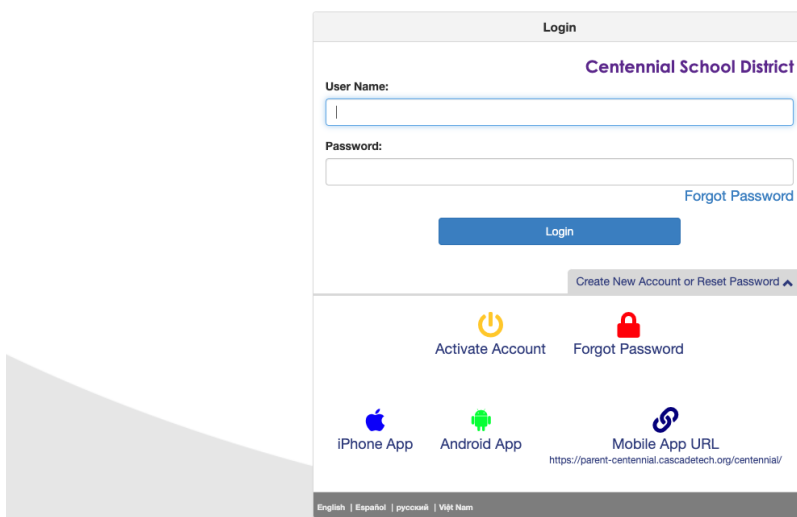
Login

Centennial School District

User Name:

Password:

Forgot Password

Login

Create New Account or Reset Password

Activate Account

Forgot Password

iPhone App

Android App

Mobile App URL
https://parent-centennial.cascadetech.org/centennial/

English | Español | русский | Việt Nam